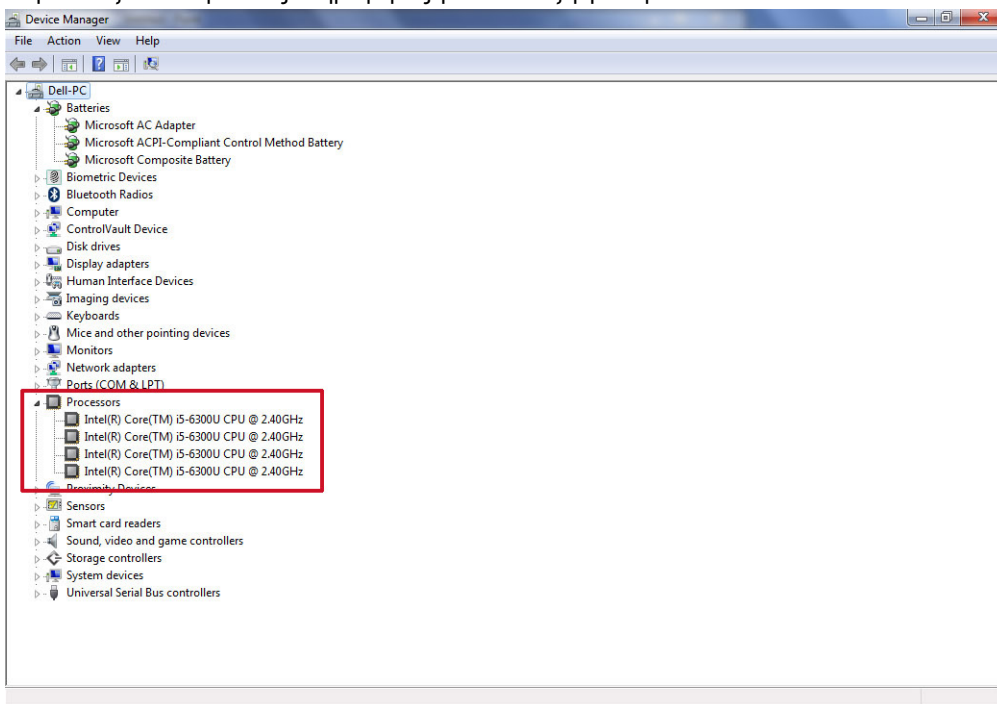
Device Manager

File Action View Help

Dell-PC
Batteries
Microsoft AC Adapter
Microsoft ACPI-Compliant Control Method Battery
Microsoft Composite Battery
Biometric Devices
Bluetooth Radios
Computer
ControlVault Device
Disk drives
Display adapters
Human Interface Devices
Imaging devices
Keyboards
Mice and other pointing devices
Monitors
Network adapters
Ports (COM & LPT)
Processors
Intel(R) Core(TM) i5-6300U CPU @ 2.40GHz
Intel(R) Core(TM) i5-6300U CPU @ 2.40GHz
Intel(R) Core(TM) i5-6300U CPU @ 2.40GHz
Intel(R) Core(TM) i5-6300U CPU @ 2.40GHz
Proximity Devices
Sensors
Smart card readers
Sound, video and game controllers
Storage controllers
System devices
Universal Serial Bus controllers